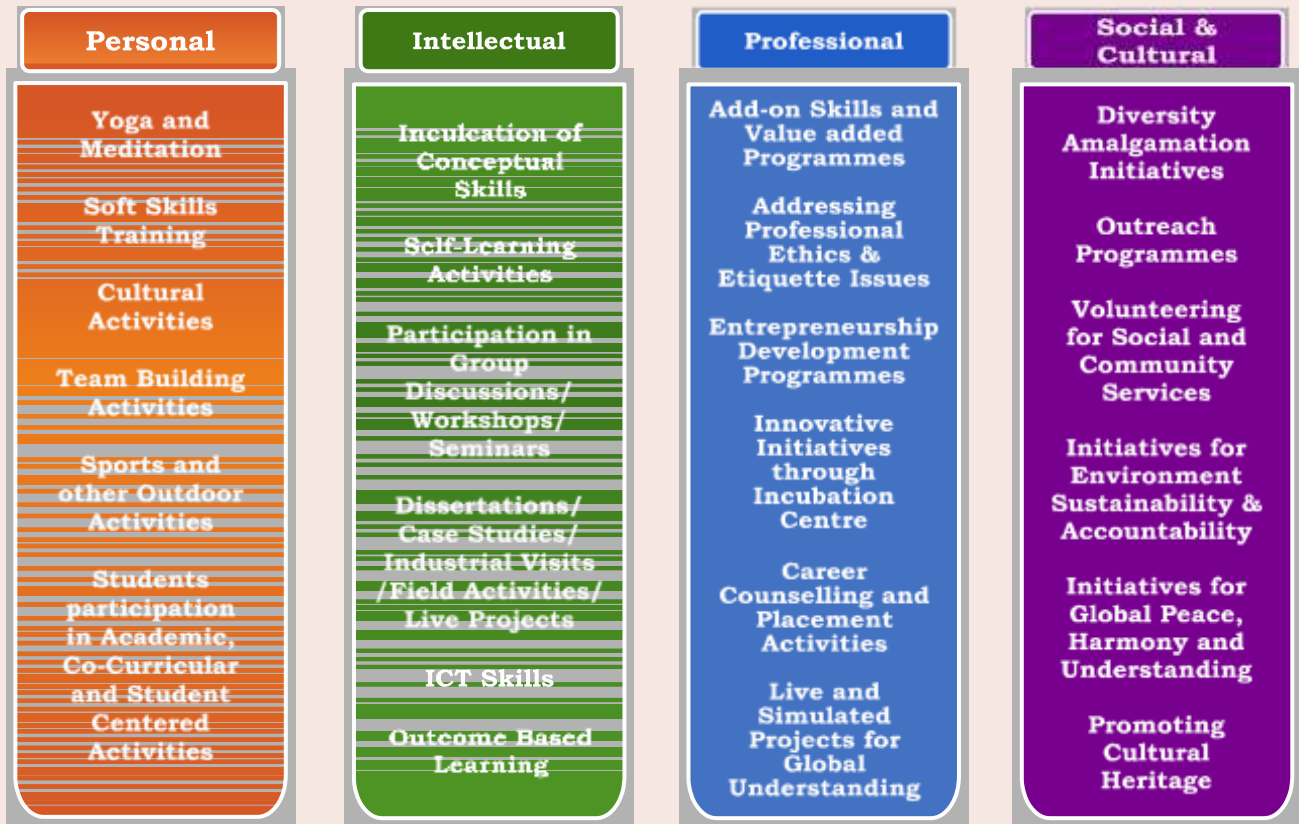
Personal

Yoga and Meditation

Soft Skills Training

Cultural Activities

Team Building Activities

Sports and other Outdoor Activities

Students participation in Academic, Co-Curricular and Student Centered Activities

Intellectual

Inculcation of Conceptual Skills

Self-Learning Activities

Participation in Group Discussions/ Workshops/ Seminars

Dissertations/ Case Studies/ Industrial Visits /Field Activities/ Live Projects

ICT Skills

Outcome Based Learning

Professional

Add-on Skills and Value added Programmes

Addressing Professional Ethics & Etiquette Issues

Entrepreneurship Development Programmes

Innovative Initiatives through Incubation Centre

Career Counselling and Placement Activities

Live and Simulated Projects for Global Understanding

Social & Cultural

Diversity Amalgamation Initiatives

Outreach Programmes

Volunteering for Social and Community Services

Initiatives for Environment Sustainability & Accountability

Initiatives for Global Peace, Harmony and Understanding

Promoting Cultural Heritage